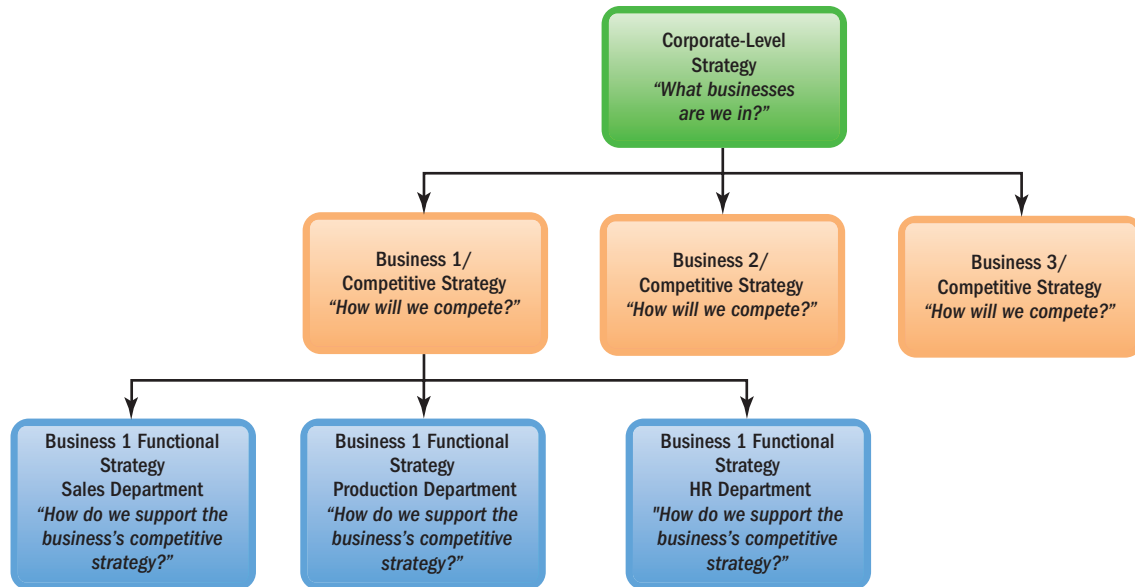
Corporate-Level Strategy
"What businesses are we in?"

Business 1/ Competitive Strategy
"How will we compete?"

Business 2/ Competitive Strategy
"How will we compete?"

Business 3/ Competitive Strategy
"How will we compete?"

Business 1 Functional Strategy
Sales Department
"How do we support the business's competitive strategy?"

Business 1 Functional Strategy
Production Department
"How do we support the business's competitive strategy?"

Business 1 Functional Strategy
HR Department
"How do we support the business's competitive strategy?"